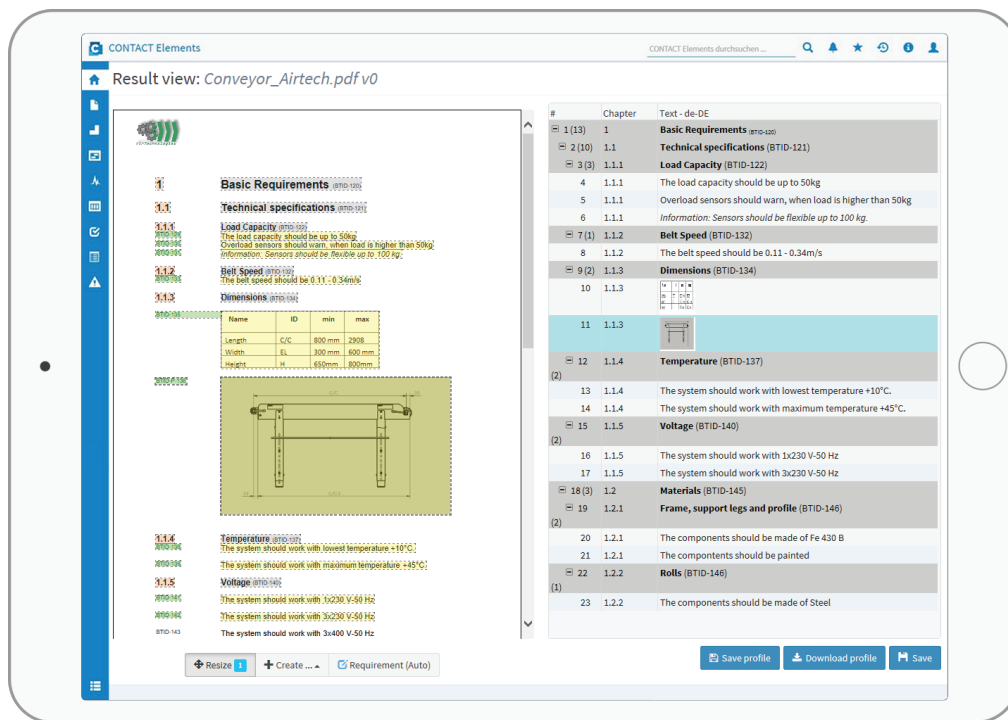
CONTACT Elements

CONTACT Elements durchsuchen ...

Result view: Conveyor_Airtech.pdf v0

1 Basic Requirements (BTID-120)

1.1 Technical specifications (BTID-121)

1.1.1 Load Capacity (BTID-122)
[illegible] The load capacity should be up to 50kg
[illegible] Overload sensors should warn, when load is higher than 50kg
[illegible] Information: Sensors should be flexible up to 100 kg.

1.1.2 Belt Speed (BTID-132)
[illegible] The belt speed should be 0.11 - 0.34m/s

1.1.3 Dimensions (BTID-134)

| Name | ID | min | max |
|---|---|---|---|
| Length | C/C | 800 mm | 2908 |
| Width | EL | 300 mm | 600 mm |
| Height | H | 650mm | 800mm |

1.1.4 Temperature (BTID-137)
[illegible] The system should work with lowest temperature +10°C
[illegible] The system should work with maximum temperature +45°C

1.1.5 Voltage (BTID-140)
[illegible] The system should work with 1x230 V-50 Hz
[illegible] The system should work with 3x230 V-50 Hz
BTID-143 The system should work with 3x400 V-50 Hz

Resize 1 | Create ... | Requirement (Auto)

| # | Chapter | Text - de-DE |
|---|---|---|
| 1 (13) | 1 | Basic Requirements (BTID-120) |
| 2 (10) | 1.1 | Technical specifications (BTID-121) |
| 3 (3) | 1.1.1 | Load Capacity (BTID-122) |
| 4 | 1.1.1 | The load capacity should be up to 50kg |
| 5 | 1.1.1 | Overload sensors should warn, when load is higher than 50kg |
| 6 | 1.1.1 | Information: Sensors should be flexible up to 100 kg. |
| 7 (1) | 1.1.2 | Belt Speed (BTID-132) |
| 8 | 1.1.2 | The belt speed should be 0.11 - 0.34m/s |
| 9 (2) | 1.1.3 | Dimensions (BTID-134) |
| 10 | 1.1.3 | |
| 11 | 1.1.3 | |
| 12 (2) | 1.1.4 | Temperature (BTID-137) |
| 13 | 1.1.4 | The system should work with lowest temperature +10°C. |
| 14 | 1.1.4 | The system should work with maximum temperature +45°C. |
| 15 (2) | 1.1.5 | Voltage (BTID-140) |
| 16 | 1.1.5 | The system should work with 1x230 V-50 Hz |
| 17 | 1.1.5 | The system should work with 3x230 V-50 Hz |
| 18 (3) | 1.2 | Materials (BTID-145) |
| 19 (2) | 1.2.1 | Frame, support legs and profile (BTID-146) |
| 20 | 1.2.1 | The components should be made of Fe 430 B |
| 21 | 1.2.1 | The compontents should be painted |
| 22 (1) | 1.2.2 | Rolls (BTID-146) |
| 23 | 1.2.2 | The components should be made of Steel |

Save profile | Download profile | Save